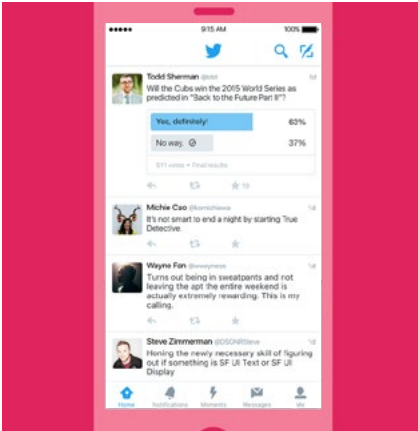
100%

Todd Sherman @tds 1d
Will the Cubs win the 2015 World Series as predicted in "Back to the Future Part II"?

Yes, definitely! 63%
No way. 37%

511 votes • Final results

13

Michie Cao @lomichiewa 1d
It's not smart to end a night by starting True Detective.

Wayne Fon @wwaynee 1d
Turns out being in sweatpants and not leaving the apt the entire weekend is actually extremely rewarding. This is my calling.

Steve Zimmerman @DSONRStew 1d
Honing the newly necessary skill of figuring out if something is SF UI Text or SF UI Display

Home Notifications Moments Messages Me